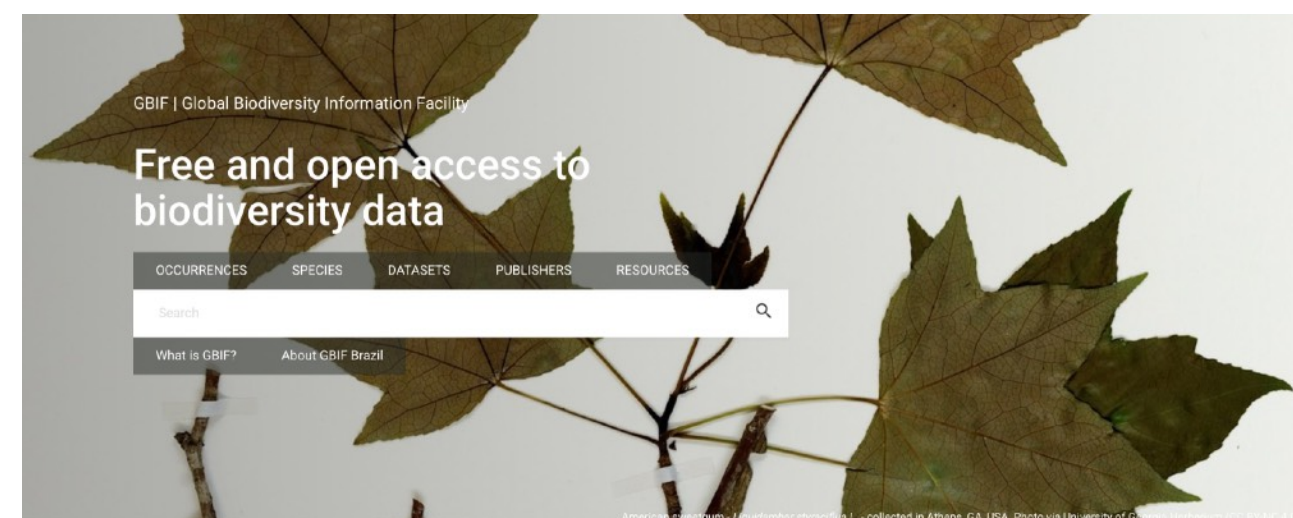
GBIF | Global Biodiversity Information Facility

Free and open access to biodiversity data

OCCURRENCES SPECIES DATASETS PUBLISHERS RESOURCES

Search

What is GBIF? About GBIF Brazil

American sweetgum - Liquidambar styraciflua L. - collected in Athens, GA, USA. Photo via University of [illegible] Herbarium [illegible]